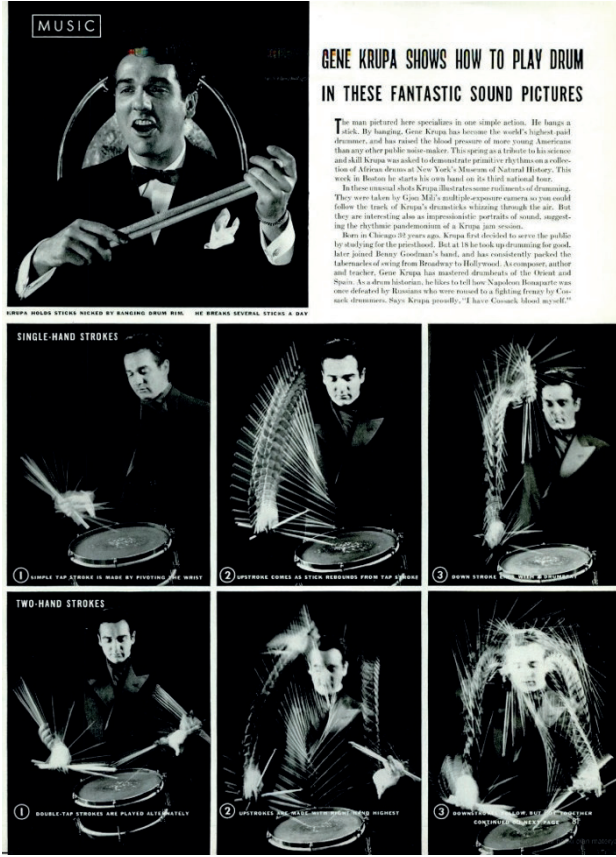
MUSIC

GENE KRUPA SHOWS HOW TO PLAY DRUM IN THESE FANTASTIC SOUND PICTURES

The man pictured here specializes in one simple action. He bangs a stick. By banging, Gene Krupa has become the world's highest-paid drummer, and has raised the blood pressure of more young Americans than any other public noise-maker. This spring as a tribute to his science and skill Krupa was asked to demonstrate primitive rhythms on a collection of African drums at New York's Museum of Natural History. This week in Boston he starts his own band on its third national tour.

In these unusual shots Krupa illustrates some rudiments of drumming. They were taken by Gjon Mili's multiple-exposure camera so you could follow the track of Krupa's drumsticks whizzing through the air. But they are interesting also as impressionistic portraits of sound, suggesting the rhythmic pandemonium of a Krupa jam session.

Born in Chicago 31 years ago, Krupa first decided to serve the public by studying for the priesthood. But at 18 he took up drumming for good, later joined Benny Goodman's band, and has consistently packed the tabernacles of swing from Broadway to Hollywood. As composer, author and teacher, Gene Krupa has mastered drumbeats of the Orient and Spain. As a drum historian, he likes to tell how Napoleon Bonaparte was once defeated by Russians who were roused to a fighting frenzy by Cossack drummers. Says Krupa proudly, "I have Cossack blood myself."

KRUPA HOLDS STICKS NICKED BY BANGING DRUM RIM. HE BREAKS SEVERAL STICKS A DAY

SINGLE-HAND STROKES

1 SIMPLE TAP STROKE IS MADE BY PIVOTING THE WRIST

2 UPSTROKE COMES AS STICK REBOUNDS FROM TAP STROKE

3 DOWN STROKE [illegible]

TWO-HAND STROKES

1 DOUBLE-TAP STROKES ARE PLAYED ALTERNATELY

2 UPSTROKES ARE MADE WITH RIGHT HAND HIGHEST

3 DOWNSTROKES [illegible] BUT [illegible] TOGETHER CONTINUED ON NEXT PAGE